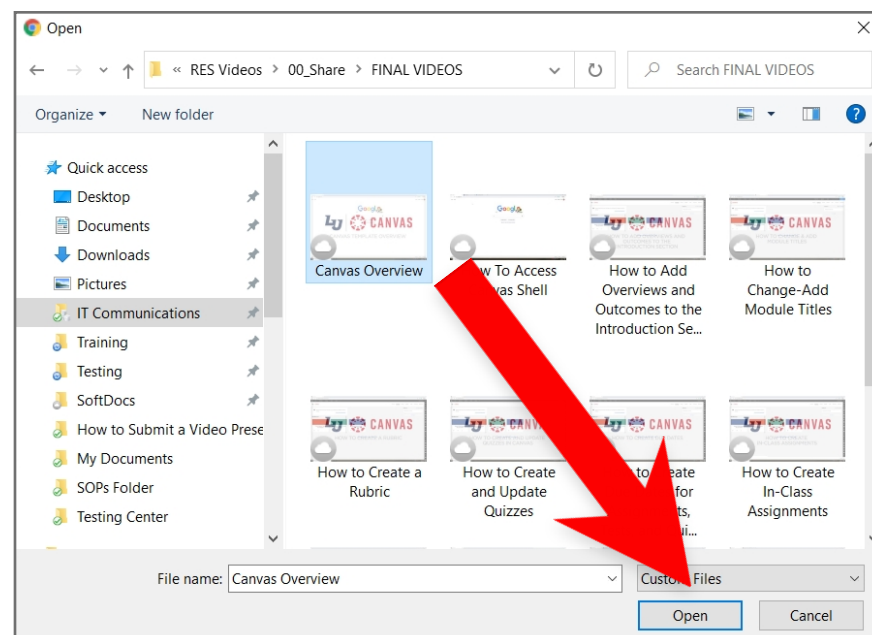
Open

« RES Videos › 00_Share › FINAL VIDEOS

Search FINAL VIDEOS

Organize ▾ New folder

Quick access
Desktop
Documents
Downloads
Pictures
IT Communications
Training
Testing
SoftDocs
How to Submit a Video Prese
My Documents
SOPs Folder
Testing Center

Canvas Overview

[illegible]w To Access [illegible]vas Shell

How to Add Overviews and Outcomes to the Introduction Se...

How to Change-Add Module Titles

How to Create a Rubric

How to Create and Update Quizzes

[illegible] to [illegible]eate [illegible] for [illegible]ts, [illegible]ui...

How to Create In-Class Assignments

File name: Canvas Overview

Custo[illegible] Files

Open

Cancel